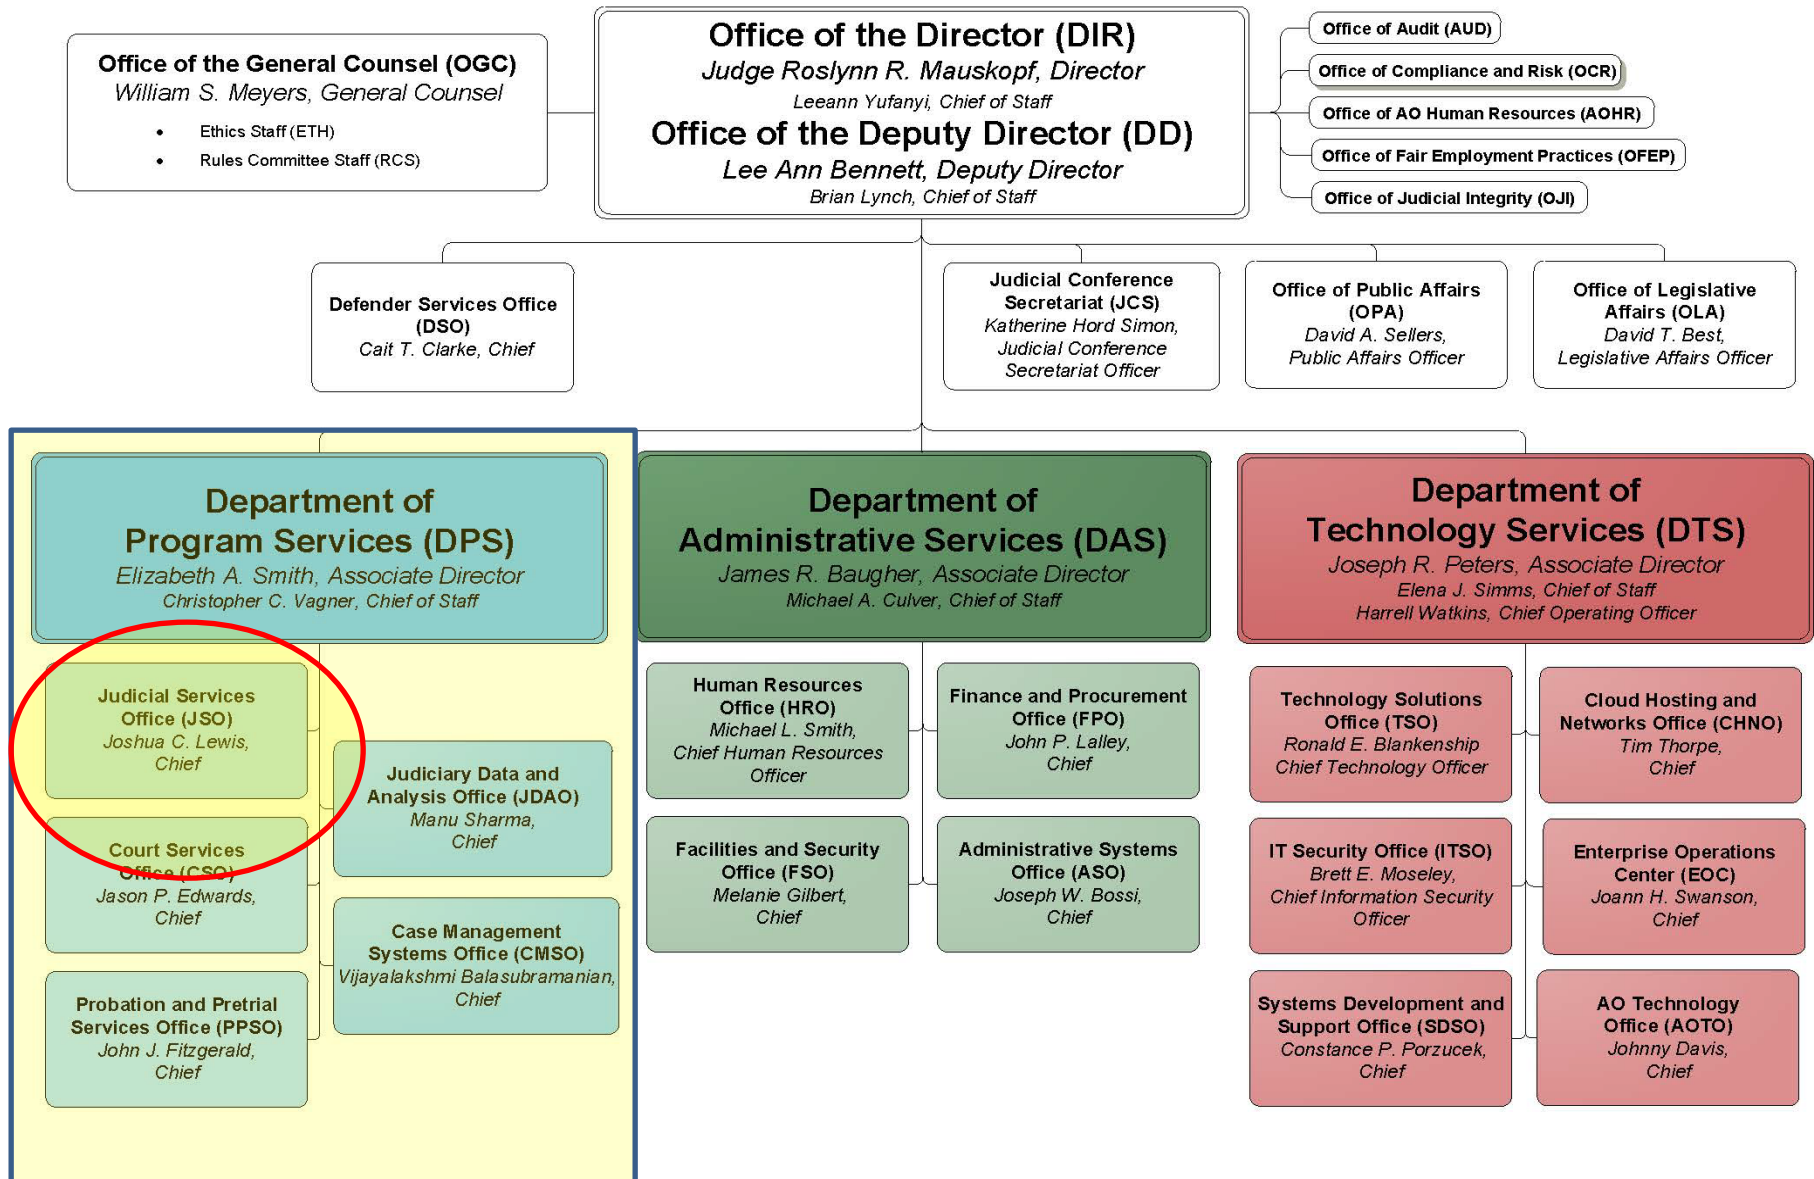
Office of the General Counsel (OGC)
William S. Meyers, General Counsel
• Ethics Staff (ETH)
• Rules Committee Staff (RCS)

Office of the Director (DIR)
Judge Roslynn R. Mauskopf, Director
Leeann Yufanyi, Chief of Staff
Office of the Deputy Director (DD)
Lee Ann Bennett, Deputy Director
Brian Lynch, Chief of Staff

Office of Audit (AUD)
Office of Compliance and Risk (OCR)
Office of AO Human Resources (AOHR)
Office of Fair Employment Practices (OFEP)
Office of Judicial Integrity (OJI)

Defender Services Office (DSO)
Cait T. Clarke, Chief

Judicial Conference Secretariat (JCS)
Katherine Hord Simon, Judicial Conference Secretariat Officer

Office of Public Affairs (OPA)
David A. Sellers, Public Affairs Officer

Office of Legislative Affairs (OLA)
David T. Best, Legislative Affairs Officer

Department of Program Services (DPS)
Elizabeth A. Smith, Associate Director
Christopher C. Vagner, Chief of Staff

Judicial Services Office (JSO)
Joshua C. Lewis, Chief

Court Services Office (CSO)
Jason P. Edwards, Chief

Probation and Pretrial Services Office (PPSO)
John J. Fitzgerald, Chief

Judiciary Data and Analysis Office (JDAO)
Manu Sharma, Chief

Case Management Systems Office (CMSO)
Vijayalakshmi Balasubramanian, Chief

Department of Administrative Services (DAS)
James R. Baugher, Associate Director
Michael A. Culver, Chief of Staff

Human Resources Office (HRO)
Michael L. Smith, Chief Human Resources Officer

Finance and Procurement Office (FPO)
John P. Lalley, Chief

Facilities and Security Office (FSO)
Melanie Gilbert, Chief

Administrative Systems Office (ASO)
Joseph W. Bossi, Chief

Department of Technology Services (DTS)
Joseph R. Peters, Associate Director
Elena J. Simms, Chief of Staff
Harrell Watkins, Chief Operating Officer

Technology Solutions Office (TSO)
Ronald E. Blankenship Chief Technology Officer

Cloud Hosting and Networks Office (CHNO)
Tim Thorpe, Chief

IT Security Office (ITSO)
Brett E. Moseley, Chief Information Security Officer

Enterprise Operations Center (EOC)
Joann H. Swanson, Chief

Systems Development and Support Office (SDSO)
Constance P. Porzucek, Chief

AO Technology Office (AOTO)
Johnny Davis, Chief